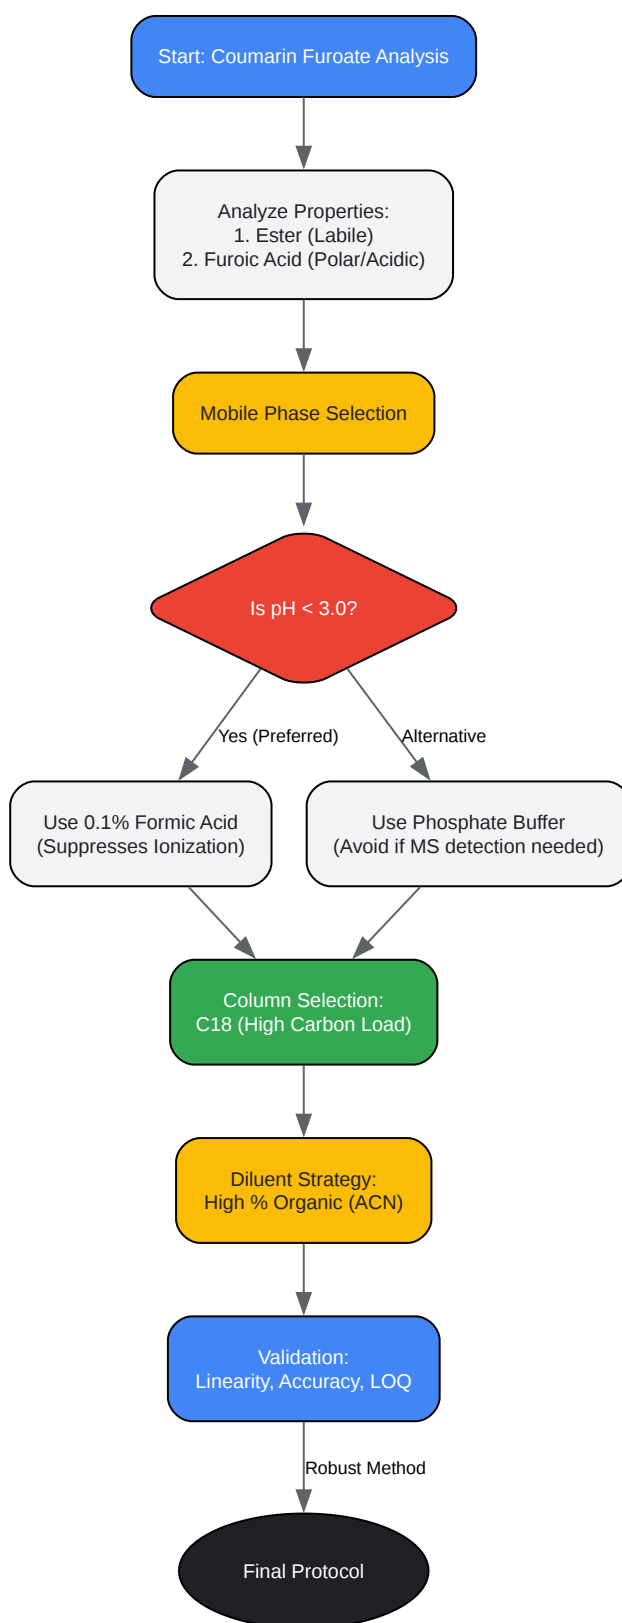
Start: Coumarin Furoate Analysis

Analyze Properties:
1. Ester (Labile)
2. Furoic Acid (Polar/Acidic)

Mobile Phase Selection

Is pH < 3.0?

Yes (Preferred)

Alternative

Use 0.1% Formic Acid
(Suppresses Ionization)

Use Phosphate Buffer
(Avoid if MS detection needed)

Column Selection:
C18 (High Carbon Load)

Diluent Strategy:
High % Organic (ACN)

Validation:
Linearity, Accuracy, LOQ

Robust Method

Final Protocol